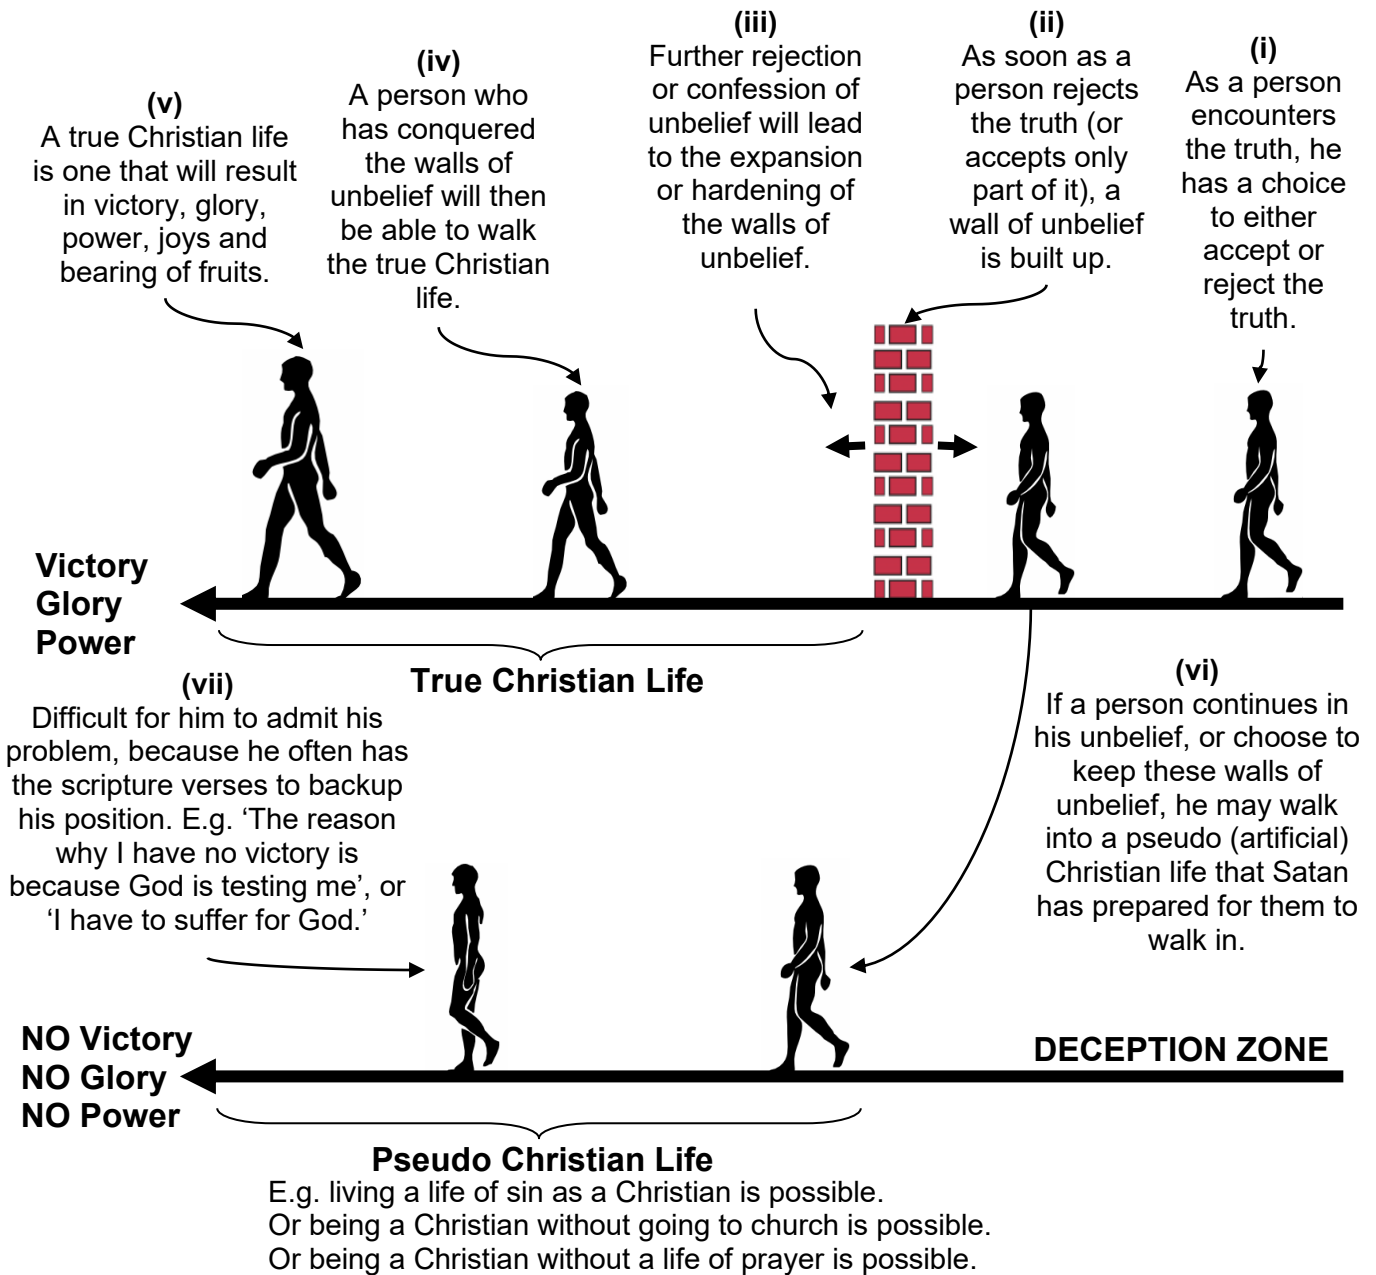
(i)
As a person encounters the truth, he has a choice to either accept or reject the truth.

(ii)
As soon as a person rejects the truth (or accepts only part of it), a wall of unbelief is built up.

(iii)
Further rejection or confession of unbelief will lead to the expansion or hardening of the walls of unbelief.

(iv)
A person who has conquered the walls of unbelief will then be able to walk the true Christian life.

(v)
A true Christian life is one that will result in victory, glory, power, joys and bearing of fruits.

Victory
Glory
Power

True Christian Life

(vi)
If a person continues in his unbelief, or choose to keep these walls of unbelief, he may walk into a pseudo (artificial) Christian life that Satan has prepared for them to walk in.

(vii)
Difficult for him to admit his problem, because he often has the scripture verses to backup his position. E.g. 'The reason why I have no victory is because God is testing me', or 'I have to suffer for God.'

NO Victory
NO Glory
NO Power

DECEPTION ZONE

Pseudo Christian Life
E.g. living a life of sin as a Christian is possible.
Or being a Christian without going to church is possible.
Or being a Christian without a life of prayer is possible.